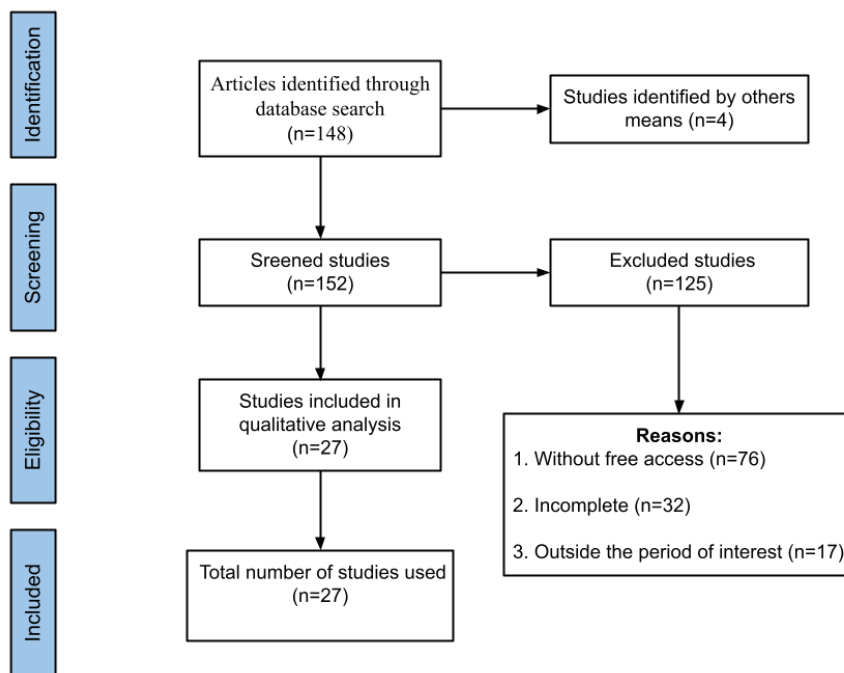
Identification

Articles identified through database search (n=148)

Studies identified by others means (n=4)

Screening

Sreened studies (n=152)

Excluded studies (n=125)

Eligibility

Studies included in qualitative analysis (n=27)

Reasons:
1. Without free access (n=76)

2. Incomplete (n=32)

3. Outside the period of interest (n=17)

Included

Total number of studies used (n=27)